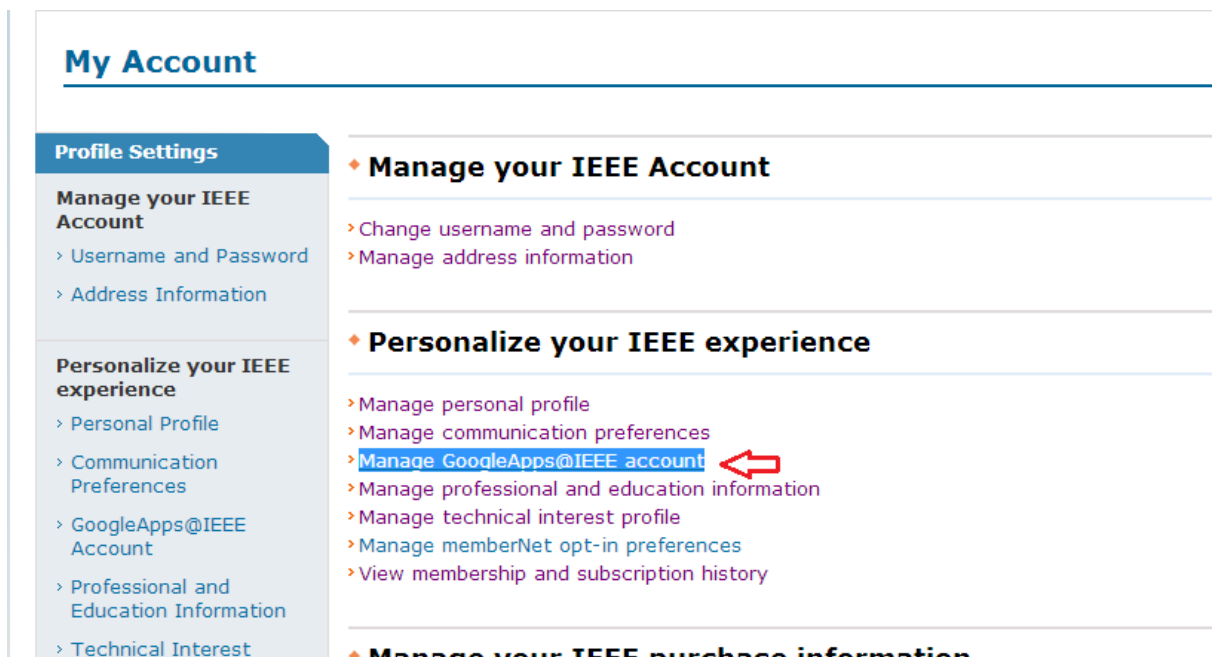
My Account

Profile Settings

Manage your IEEE Account

› Username and Password

› Address Information

Personalize your IEEE experience

› Personal Profile

› Communication Preferences

› GoogleApps@IEEE Account

› Professional and Education Information

› Technical Interest

Manage your IEEE Account

› Change username and password
› Manage address information

Personalize your IEEE experience

› Manage personal profile
› Manage communication preferences
› Manage GoogleApps@IEEE account
› Manage professional and education information
› Manage technical interest profile
› Manage memberNet opt-in preferences
› View membership and subscription history

Manage your IEEE purchase information